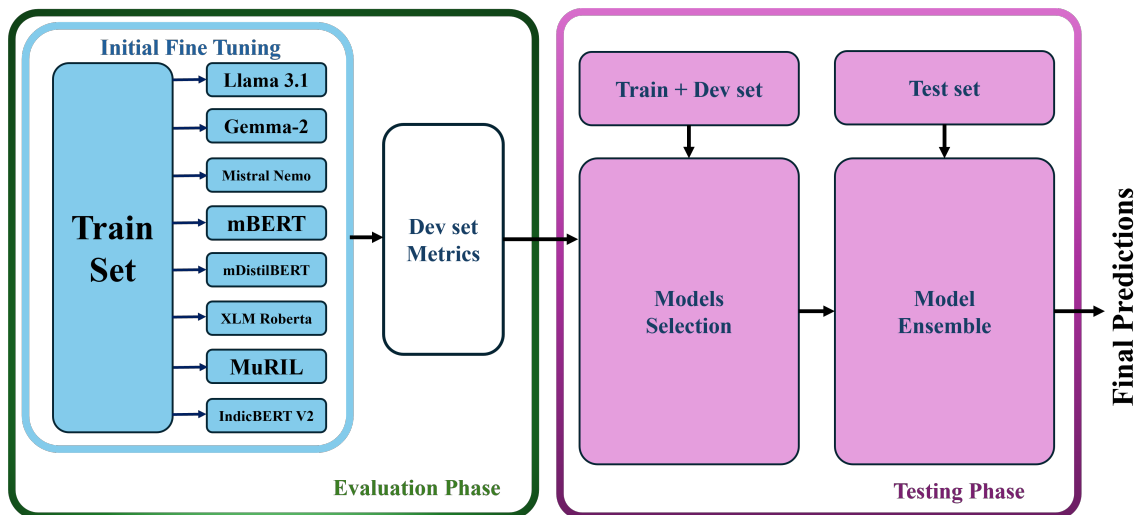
Initial Fine Tuning

Train Set

Llama 3.1

Gemma-2

Mistral Nemo

mBERT

mDistilBERT

XLM Roberta

MuRIL

IndicBERT V2

Dev set Metrics

Evaluation Phase

Train + Dev set

Test set

Models Selection

Model Ensemble

Testing Phase

Final Predictions